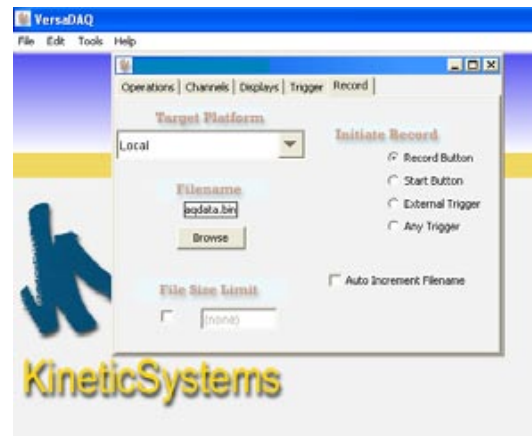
VersaDAQ
File Edit Tools Help

Operations | Channels | Displays | Trigger | Record

Target Platform
Local

Initiate Record
Record Button
Start Button
External Trigger
Any Trigger

Filename
aqdata.bin
Browse

Auto Increment Filename

File Size Limit
(none)

KineticSystems